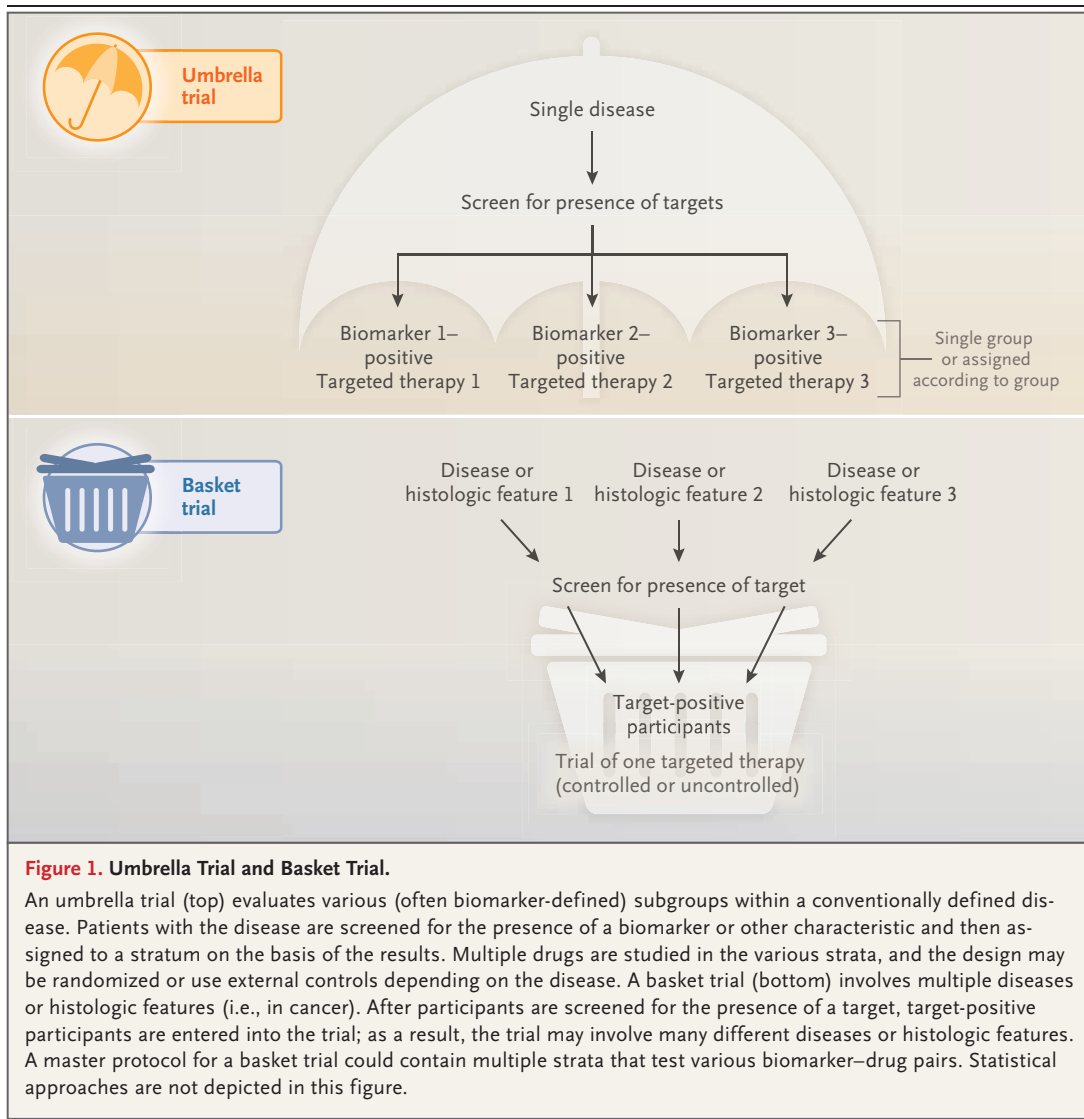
Umbrella trial

Single disease

Screen for presence of targets

Biomarker 1–positive
Targeted therapy 1

Biomarker 2–positive
Targeted therapy 2

Biomarker 3–positive
Targeted therapy 3

Single group or assigned according to group

Basket trial

Disease or histologic feature 1

Disease or histologic feature 2

Disease or histologic feature 3

Screen for presence of target

Target-positive participants

Trial of one targeted therapy (controlled or uncontrolled)

Figure 1. Umbrella Trial and Basket Trial.

An umbrella trial (top) evaluates various (often biomarker-defined) subgroups within a conventionally defined disease. Patients with the disease are screened for the presence of a biomarker or other characteristic and then assigned to a stratum on the basis of the results. Multiple drugs are studied in the various strata, and the design may be randomized or use external controls depending on the disease. A basket trial (bottom) involves multiple diseases or histologic features (i.e., in cancer). After participants are screened for the presence of a target, target-positive participants are entered into the trial; as a result, the trial may involve many different diseases or histologic features. A master protocol for a basket trial could contain multiple strata that test various biomarker–drug pairs. Statistical approaches are not depicted in this figure.